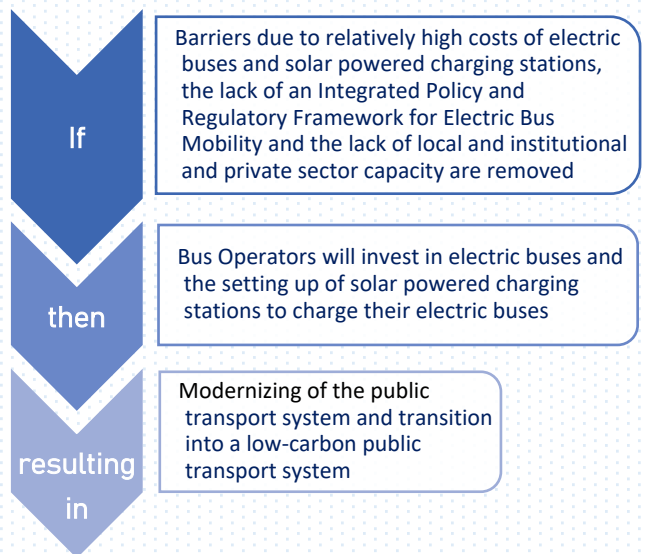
If

Barriers due to relatively high costs of electric buses and solar powered charging stations, the lack of an Integrated Policy and Regulatory Framework for Electric Bus Mobility and the lack of local and institutional and private sector capacity are removed

then

Bus Operators will invest in electric buses and the setting up of solar powered charging stations to charge their electric buses

resulting in

Modernizing of the public transport system and transition into a low-carbon public transport system